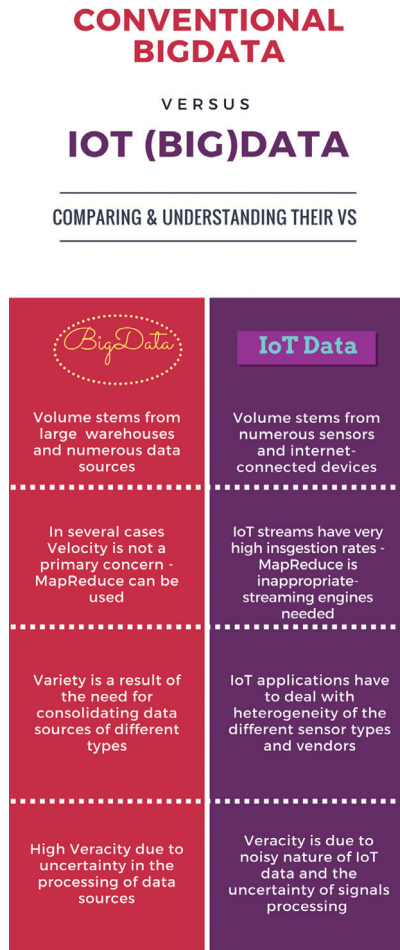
CONVENTIONAL BIGDATA

VERSUS

IOT (BIG)DATA

COMPARING & UNDERSTANDING THEIR VS

BigData

IoT Data

Volume stems from large warehouses and numerous data sources

Volume stems from numerous sensors and internet-connected devices

In several cases Velocity is not a primary concern - MapReduce can be used

IoT streams have very high insgestion rates - MapReduce is inappropriate-streaming engines needed

Variety is a result of the need for consolidating data sources of different types

IoT applications have to deal with heterogeneity of the different sensor types and vendors

High Veracity due to uncertainty in the processing of data sources

Veracity is due to noisy nature of IoT data and the uncertainty of signals processing